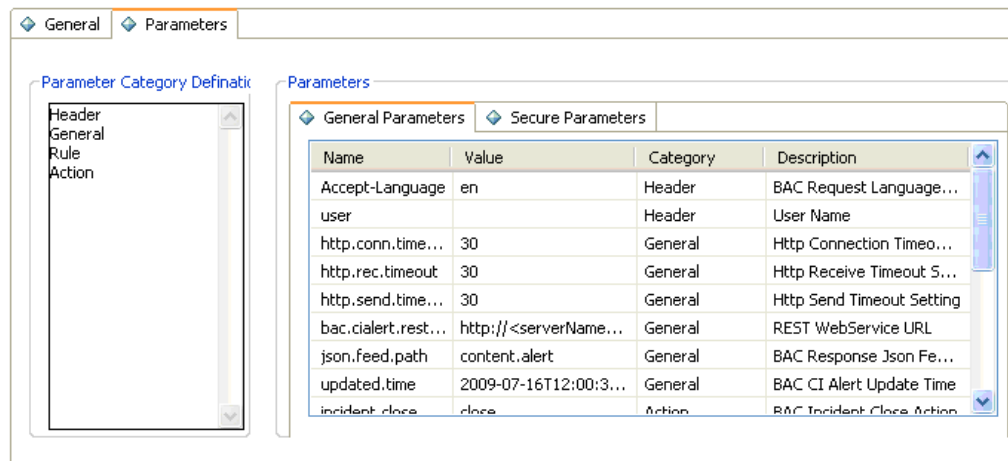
General Parameters

Parameter Category Definatic

Header
General
Rule
Action

Parameters

General Parameters Secure Parameters

| Name | Value | Category | Description |
|---|---|---|---|
| Accept-Language | en | Header | BAC Request Language... |
| user | | Header | User Name |
| http.conn.time... | 30 | General | Http Connection Timeo... |
| http.rec.timeout | 30 | General | Http Receive Timeout S... |
| http.send.time... | 30 | General | Http Send Timeout Setting |
| bac.cialert.rest... | http://<serverName... | General | REST WebService URL |
| json.feed.path | content.alert | General | BAC Response Json Fe... |
| updated.time | 2009-07-16T12:00:3... | General | BAC CI Alert Update Time |
| incident.close... | close | Action | BAC Incident Close Action |